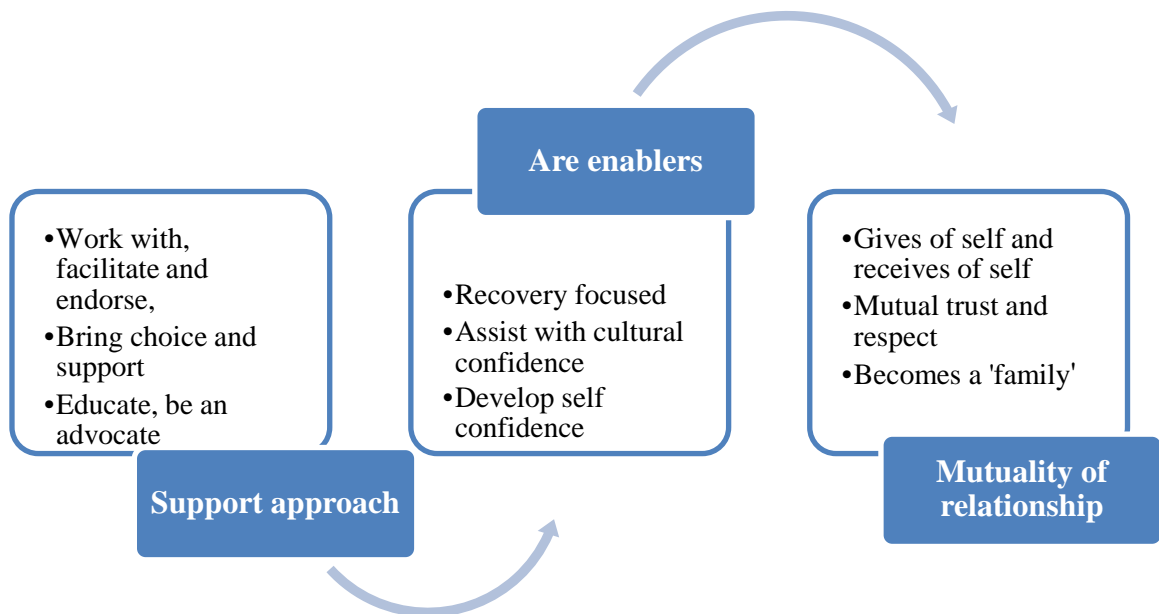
•Work with, facilitate and endorse,
•Bring choice and support
•Educate, be an advocate

Support approach

Are enablers

•Recovery focused
•Assist with cultural confidence
•Develop self confidence

•Gives of self and receives of self
•Mutual trust and respect
•Becomes a 'family'

Mutuality of relationship